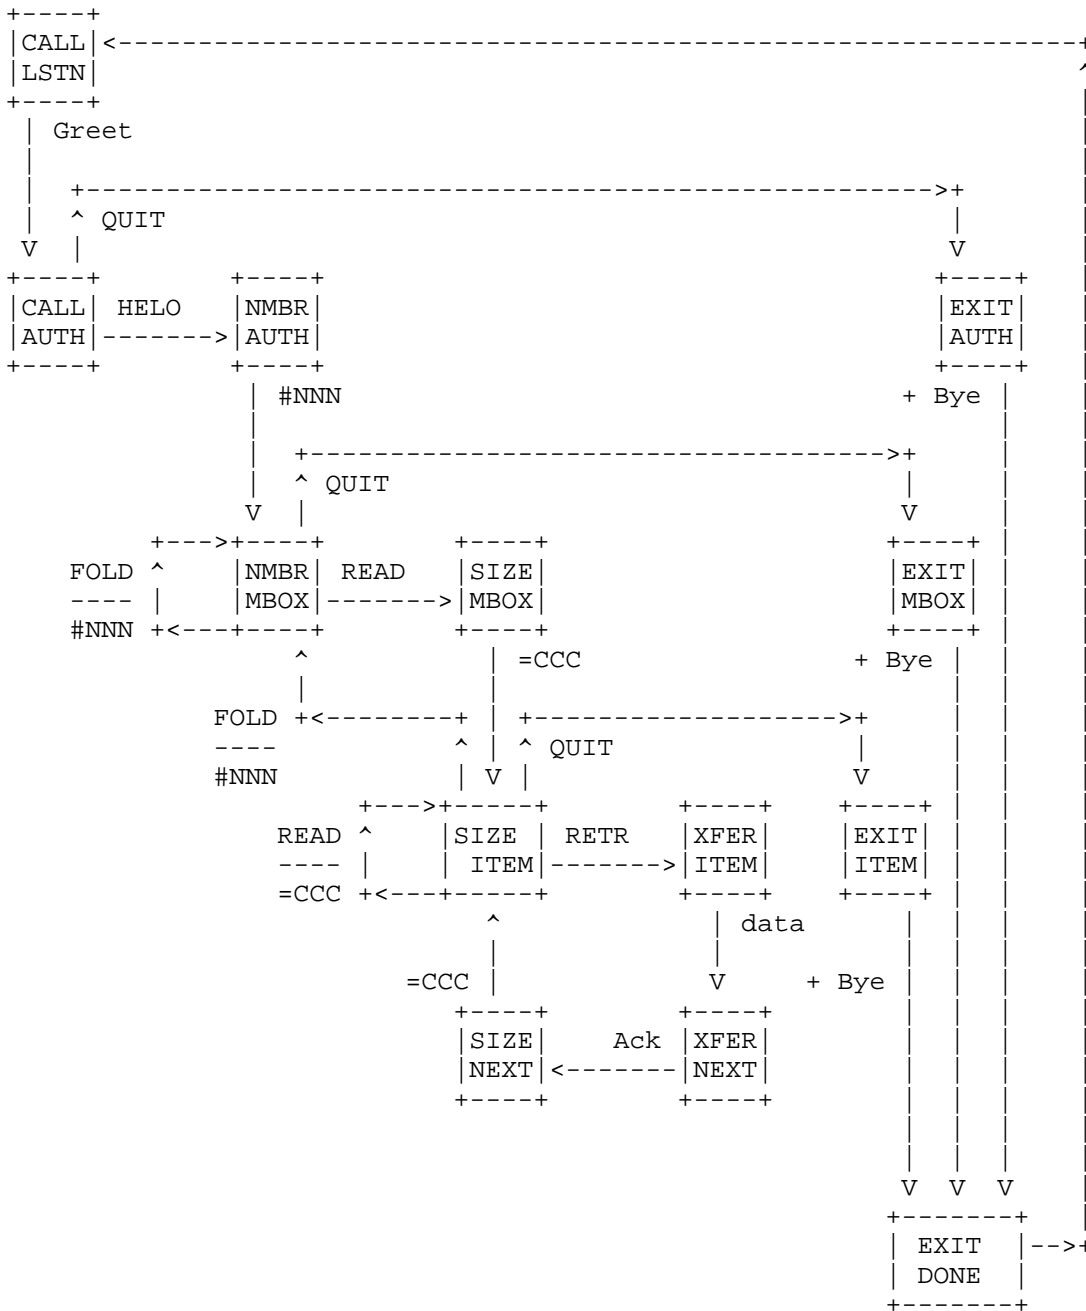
CALL LSTN

Greet

QUIT

CALL AUTH

HELO

NMBR AUTH

EXIT AUTH

#NNN

+ Bye

QUIT

FOLD
----
#NNN

NMBR MBOX

READ

SIZE MBOX

EXIT MBOX

=CCC

+ Bye

FOLD
----
#NNN

QUIT

READ
----
=CCC

SIZE ITEM

RETR

XFER ITEM

EXIT ITEM

data

=CCC

+ Bye

SIZE NEXT

Ack

XFER NEXT

EXIT DONE